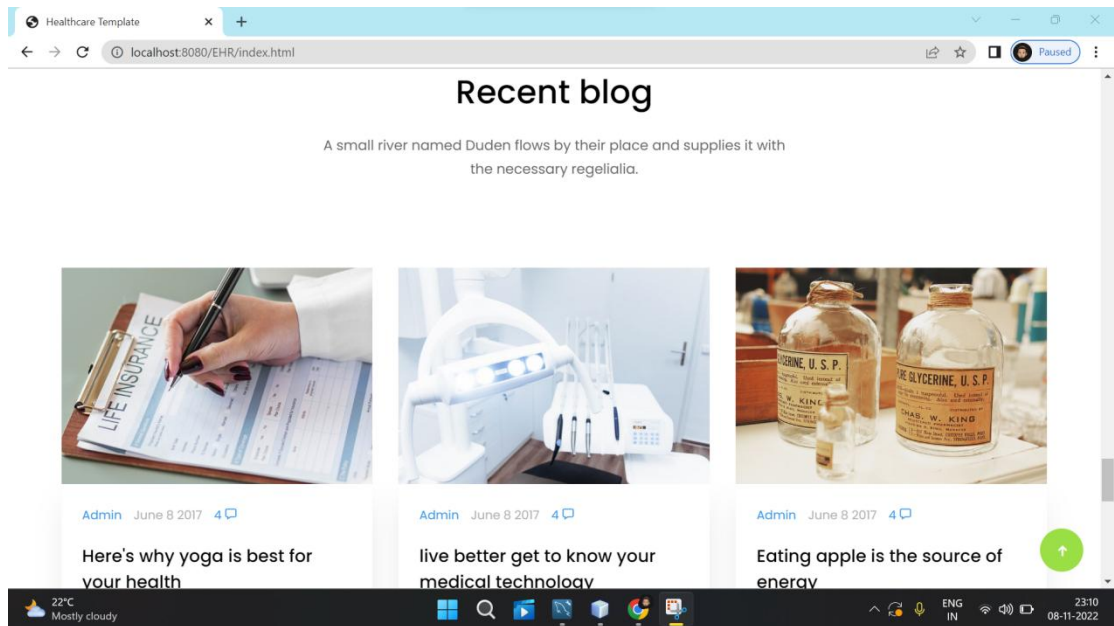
Healthcare Template ×
+
localhost:8080/EHR/index.html
Paused

Recent blog

A small river named Duden flows by their place and supplies it with the necessary regelialia.

LIFE INSURANCE

GLYCERINE, U. S. P.
CHAS. W. KING
PURE GLYCERINE, U. S. P.
CHAS. W. KING

Admin June 8 2017 4

Here's why yoga is best for your health

Admin June 8 2017 4

live better get to know your medical technology

Admin June 8 2017 4

Eating apple is the source of energy

22°C
Mostly cloudy
ENG
IN
23:10
08-11-2022